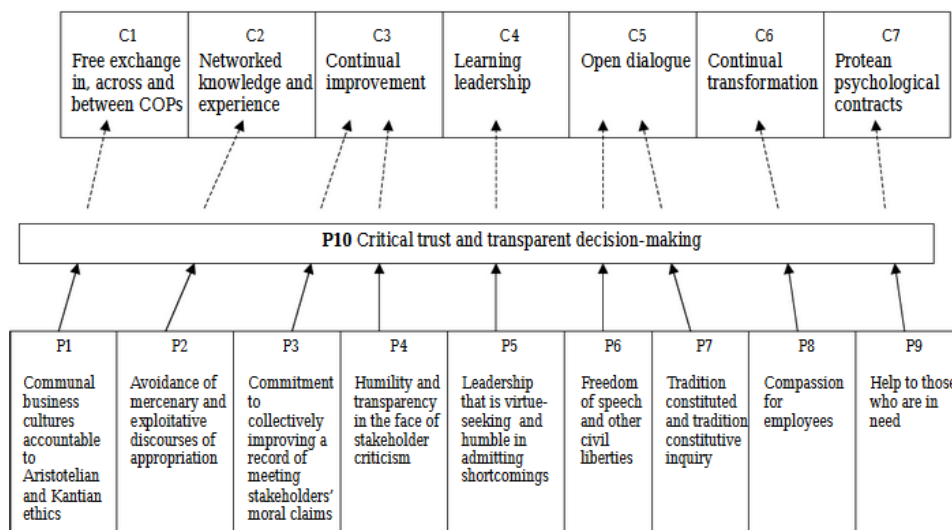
| C1 | C2 | C3 | C4 | C5 | C6 | C7 |
|---|---|---|---|---|---|---|
| Free exchange in, across and between COPs | Networked knowledge and experience | Continual improvement | Learning leadership | Open dialogue | Continual transformation | Protean psychological contracts |

**P10** Critical trust and transparent decision-making

| P1 | P2 | P3 | P4 | P5 | P6 | P7 | P8 | P9 |
|---|---|---|---|---|---|---|---|---|
| Communal business cultures accountable to Aristotelian and Kantian ethics | Avoidance of mercenary and exploitative discourses of appropriation | Commitment to collectively improving a record of meeting stakeholders' moral claims | Humility and transparency in the face of stakeholder criticism | Leadership that is virtue-seeking and humble in admitting shortcomings | Freedom of speech and other civil liberties | Tradition constituted and tradition constitutive inquiry | Compassion for employees | Help to those who are in need |